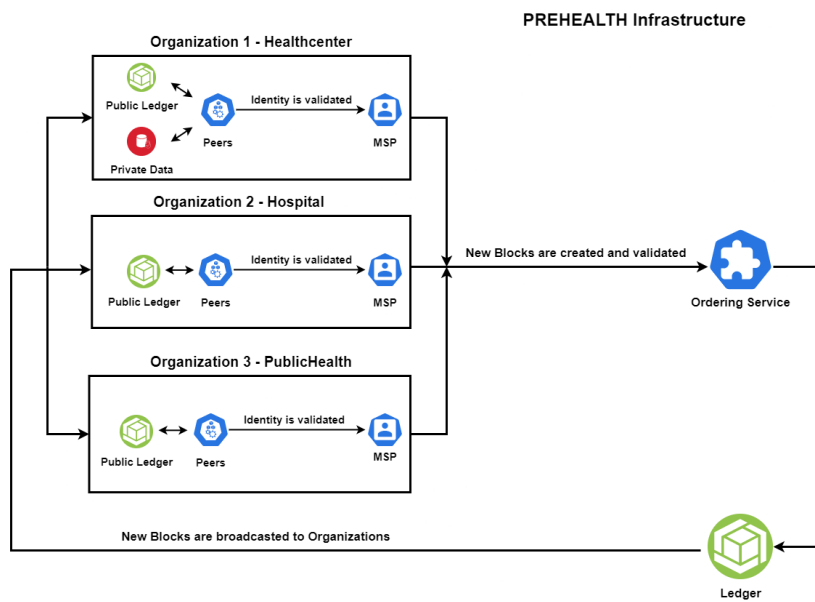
PREHEALTH Infrastructure

Organization 1 - Healthcenter

Public Ledger

Private Data

Peers

Identity is validated

MSP

Organization 2 - Hospital

Public Ledger

Peers

Identity is validated

MSP

New Blocks are created and validated

Ordering Service

Organization 3 - PublicHealth

Public Ledger

Peers

Identity is validated

MSP

New Blocks are broadcasted to Organizations

Ledger